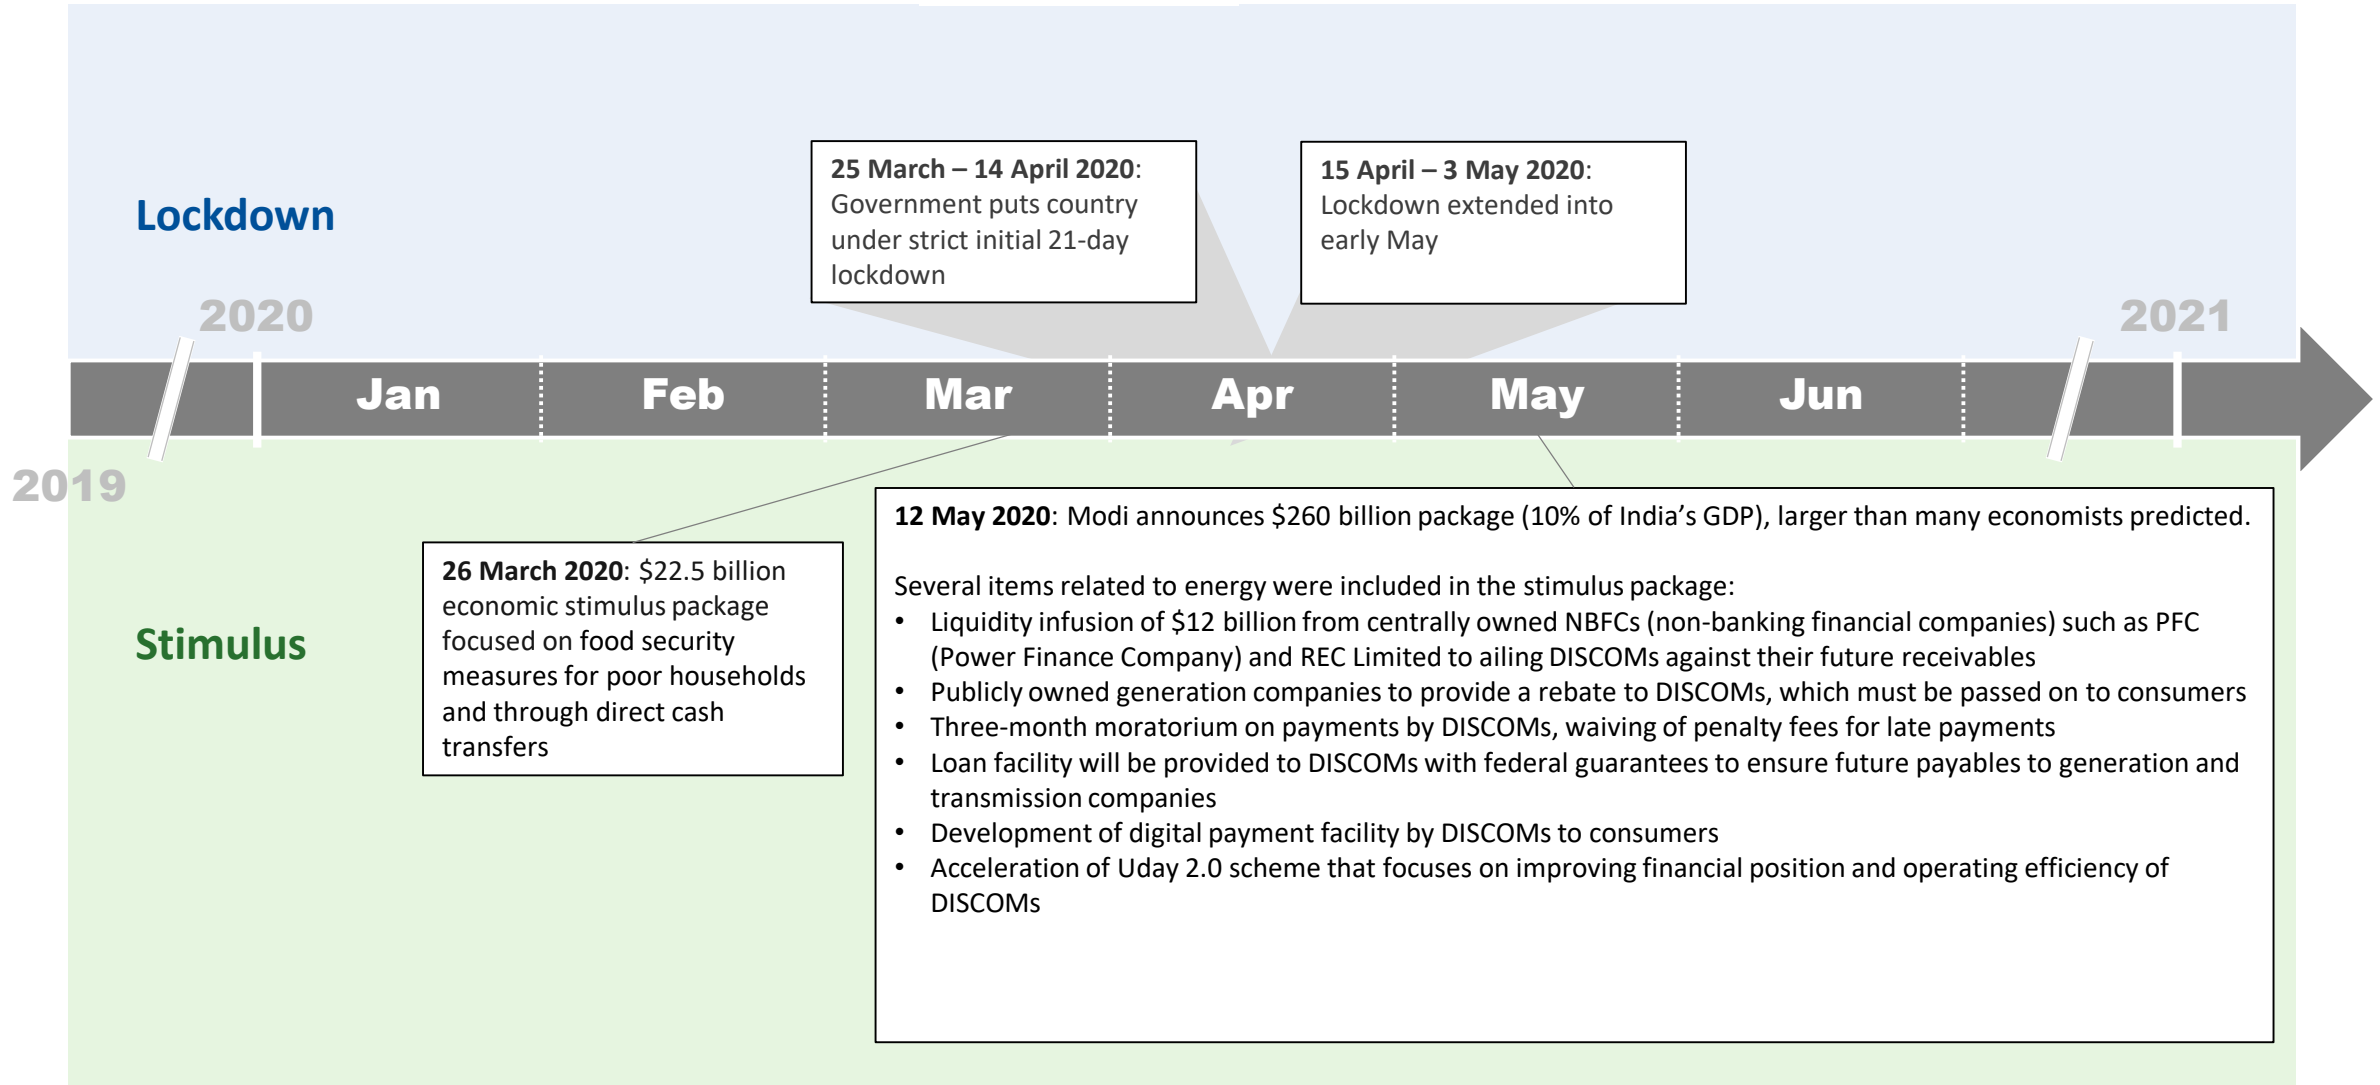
Lockdown

25 March – 14 April 2020: Government puts country under strict initial 21-day lockdown

15 April – 3 May 2020: Lockdown extended into early May

2020

2021

Jan Feb Mar Apr May Jun

2019

Stimulus

26 March 2020: $22.5 billion economic stimulus package focused on food security measures for poor households and through direct cash transfers

12 May 2020: Modi announces $260 billion package (10% of India’s GDP), larger than many economists predicted.

Several items related to energy were included in the stimulus package:
- Liquidity infusion of $12 billion from centrally owned NBFCs (non-banking financial companies) such as PFC (Power Finance Company) and REC Limited to ailing DISCOMs against their future receivables
- Publicly owned generation companies to provide a rebate to DISCOMs, which must be passed on to consumers
- Three-month moratorium on payments by DISCOMs, waiving of penalty fees for late payments
- Loan facility will be provided to DISCOMs with federal guarantees to ensure future payables to generation and transmission companies
- Development of digital payment facility by DISCOMs to consumers
- Acceleration of Uday 2.0 scheme that focuses on improving financial position and operating efficiency of DISCOMs